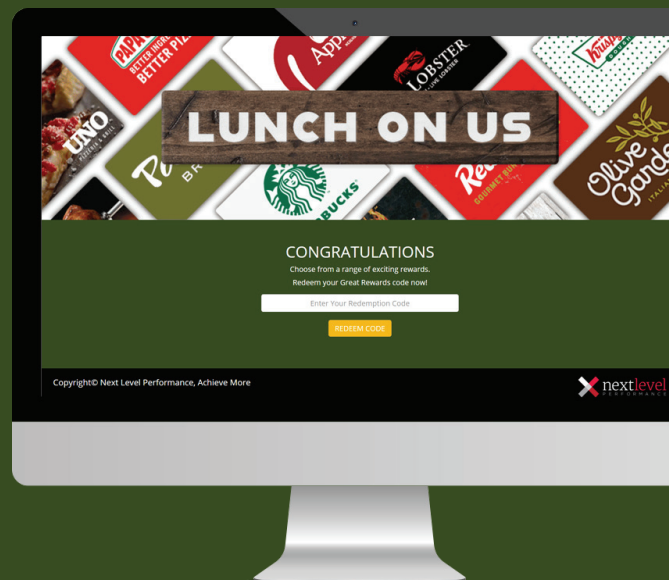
PAPA
BETTER INGREDIENTS
BETTER PIZZA

Appl

LOBSTER
LIVE LOBSTER

Krisp

UNO
PIZZERIA & GRILL

P
BR

LUNCH ON US

BUCKS

Re
GOURMET BUR

Olive Garde
ITALIA

CONGRATULATIONS

Choose from a range of exciting rewards.

Redeem your Great Rewards code now!

Enter Your Redemption Code

REDEEM CODE

Copyright© Next Level Performance, Achieve More

nextlevel
PERFORMANCE